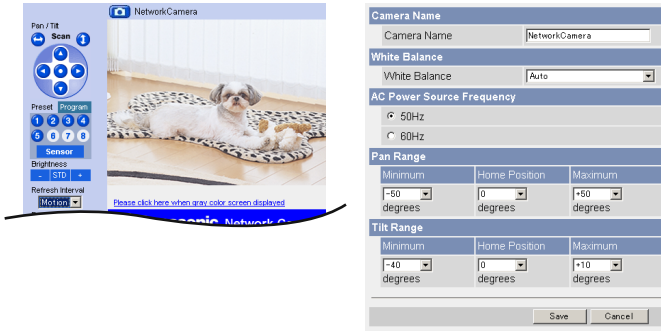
NetworkCamera

Pan / Tilt
Scan

Preset Program
1 2 3 4
5 6 7 8
Sensor

Brightness
- STD +

Refresh Interval
Motion

Please click here when gray color screen displayed

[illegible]sonic Network Ca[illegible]

Camera Name
Camera Name NetworkCamera

White Balance
White Balance Auto

AC Power Source Frequency
50Hz
60Hz

Pan Range

| Minimum | Home Position | Maximum |
|---|---|---|
| -50 degrees | 0 degrees | +50 degrees |

Tilt Range

| Minimum | Home Position | Maximum |
|---|---|---|
| -40 degrees | 0 degrees | +10 degrees |

Save Cancel